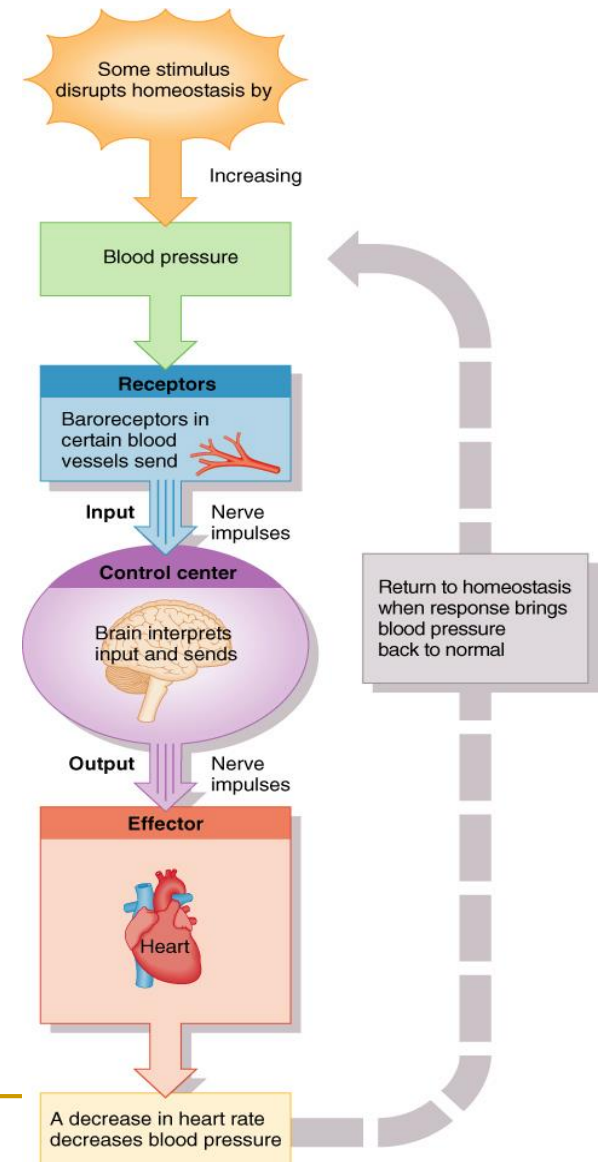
Some stimulus disrupts homeostasis by

Increasing

Blood pressure

Receptors

Baroreceptors in certain blood vessels send

Input

Nerve impulses

Control center

Brain interprets input and sends

Output

Nerve impulses

Effector

Heart

A decrease in heart rate decreases blood pressure

Return to homeostasis when response brings blood pressure back to normal